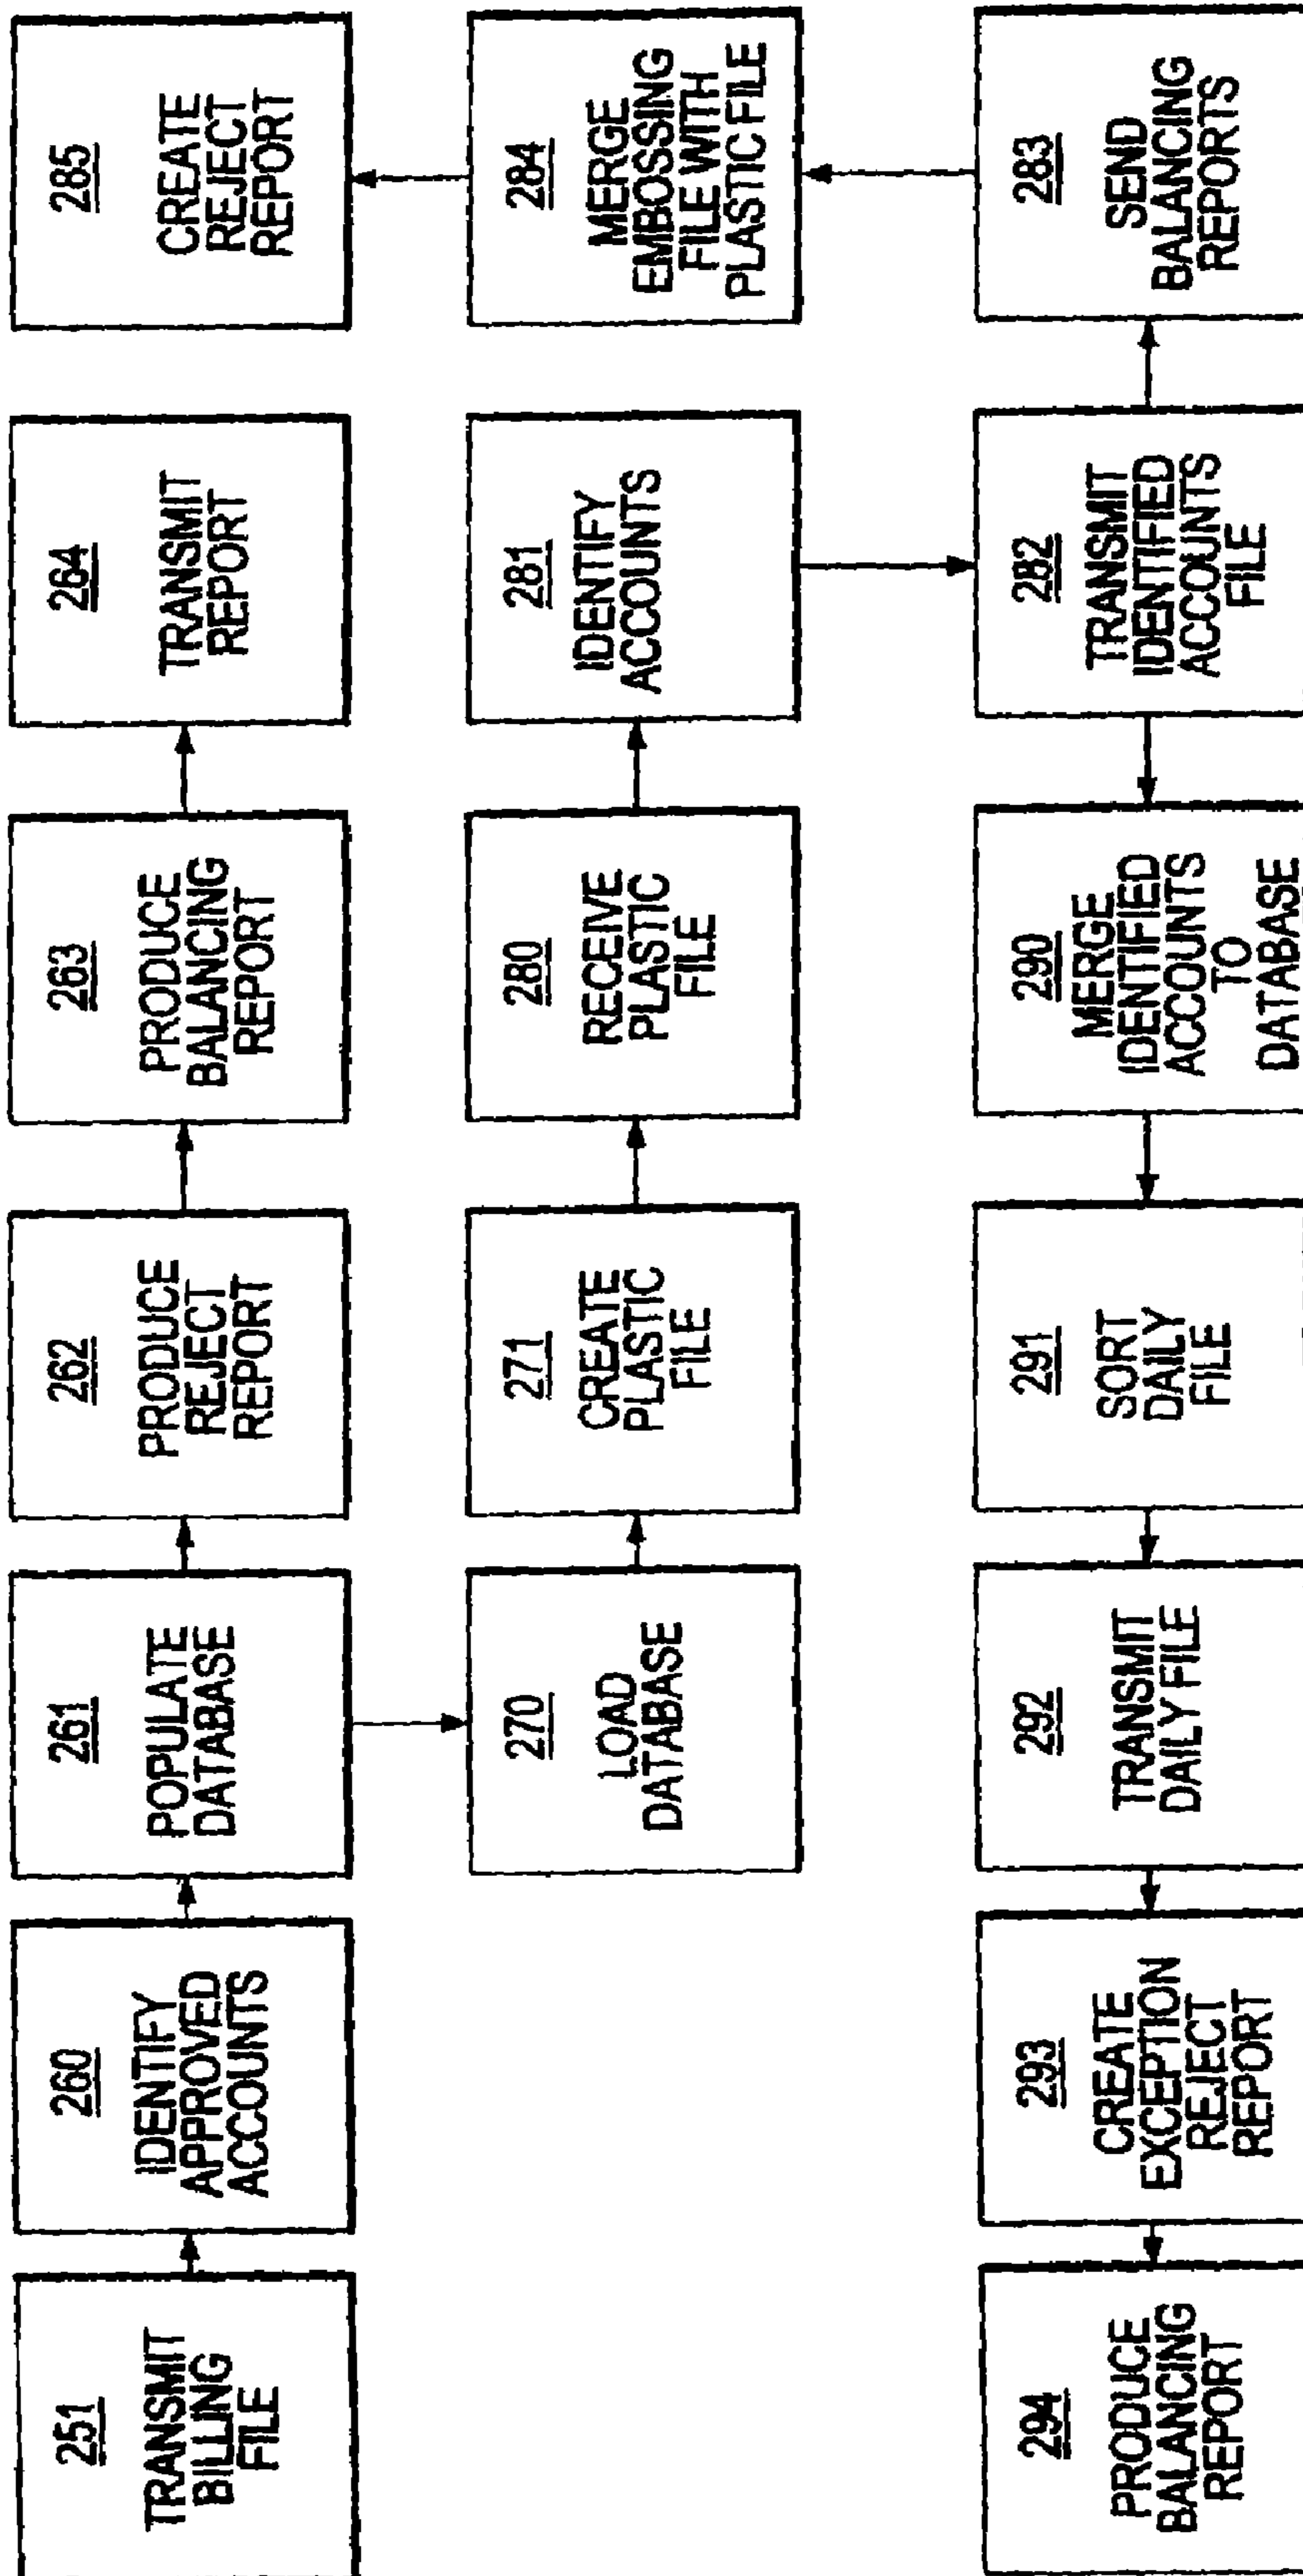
251
TRANSMIT BILLING FILE

260
IDENTIFY APPROVED ACCOUNTS

261
POPULATE DATABASE

262
PRODUCE REJECT REPORT

263
PRODUCE BALANCING REPORT

264
TRANSMIT REPORT

285
CREATE REJECT REPORT

270
LOAD DATABASE

271
CREATE PLASTIC FILE

280
RECEIVE PLASTIC FILE

281
IDENTIFY ACCOUNTS

284
MERGE EMBOSSING FILE WITH PLASTIC FILE

294
PRODUCE BALANCING REPORT

293
CREATE EXCEPTION REJECT REPORT

292
TRANSMIT DAILY FILE

291
SORT DAILY FILE

290
MERGE IDENTIFIED ACCOUNTS TO DATABASE

282
TRANSMIT IDENTIFIED ACCOUNTS FILE

283
SEND BALANCING REPORTS